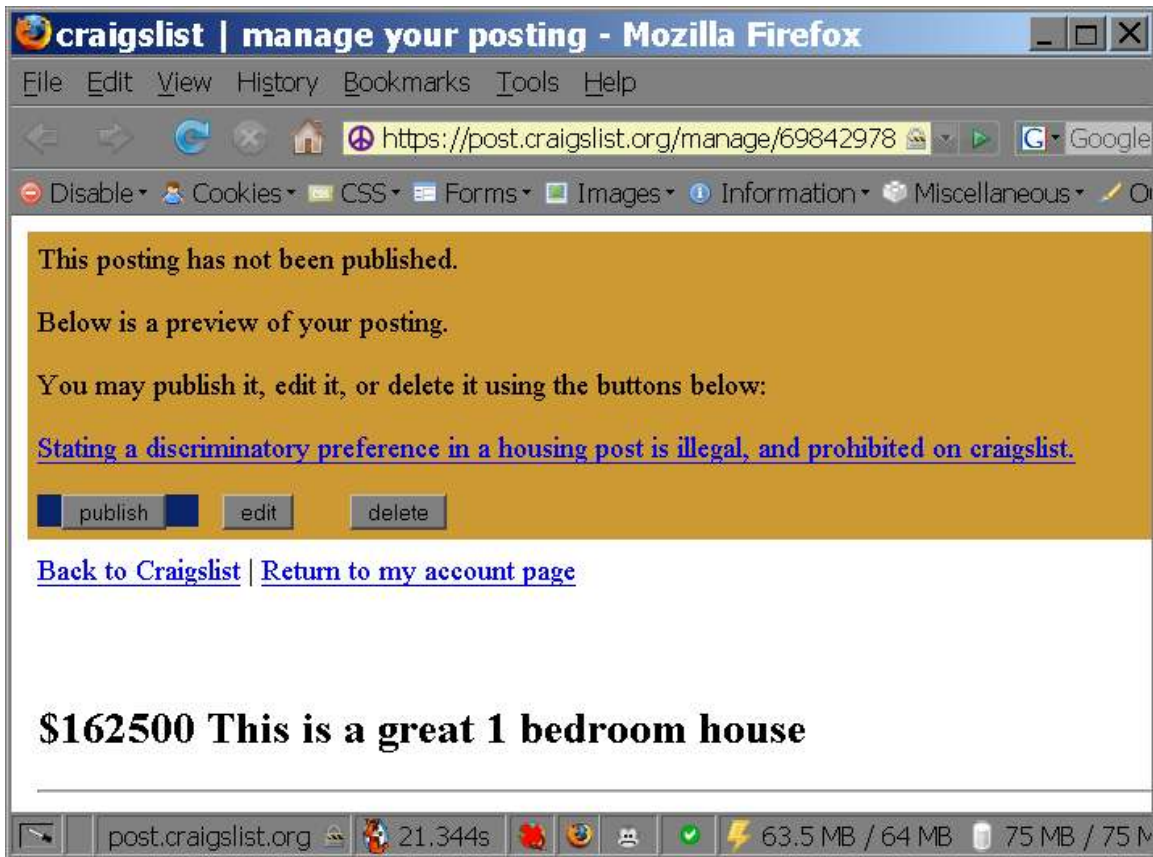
craigslist | manage your posting - Mozilla Firefox

File Edit View History Bookmarks Tools Help

https://post.craigslist.org/manage/69842978

Google

Disable • Cookies • CSS • Forms • Images • Information • Miscellaneous • O

This posting has not been published.

Below is a preview of your posting.

You may publish it, edit it, or delete it using the buttons below:

Stating a discriminatory preference in a housing post is illegal, and prohibited on craigslist.

publish edit delete

Back to Craigslist | Return to my account page

$162500 This is a great 1 bedroom house

post.craigslist.org 21.344s 63.5 MB / 64 MB 75 MB / 75 M